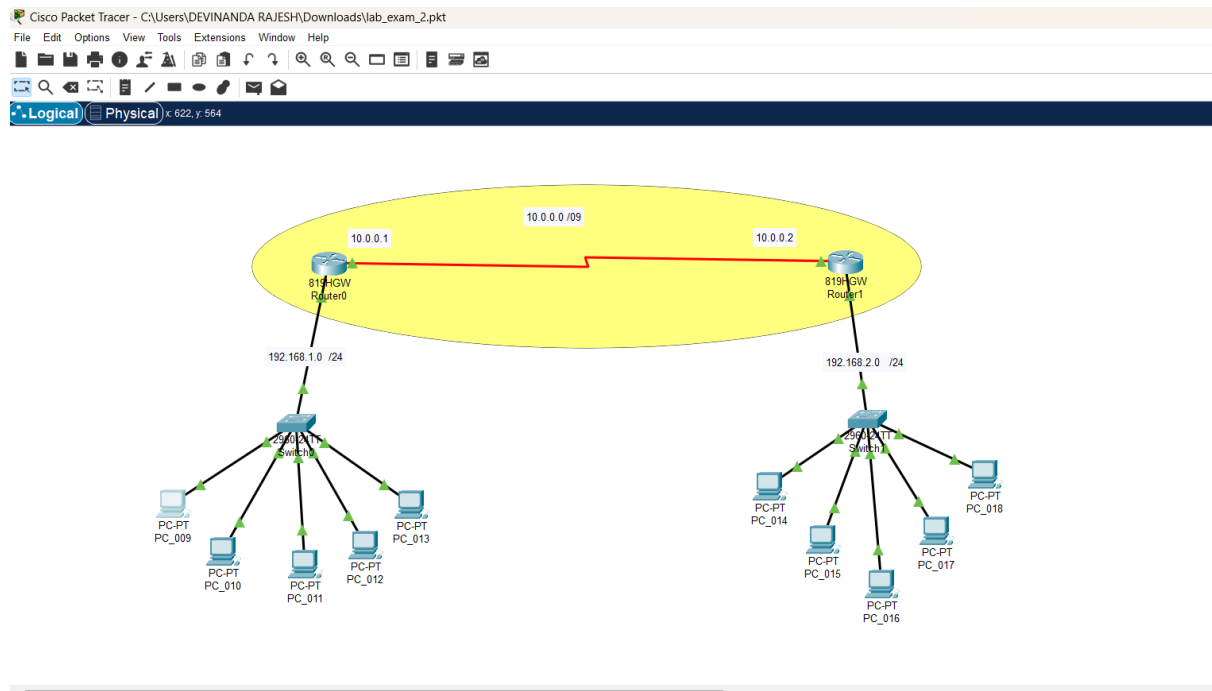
Cisco Packet Tracer - C:\Users\DEVINANDA RAJESH\Downloads\lab_exam_2.pkt

File Edit Options View Tools Extensions Window Help

Logical Physical x: 622, y: 564

10.0.0.0 /09

10.0.0.1

10.0.0.2

819HGW
Router0

819HGW
Router1

192.168.1.0 /24

192.168.2.0 /24

2960-24TT
Switch0

2960-24TT
Switch1

PC-PT
PC_009

PC-PT
PC_010

PC-PT
PC_011

PC-PT
PC_012

PC-PT
PC_013

PC-PT
PC_014

PC-PT
PC_015

PC-PT
PC_016

PC-PT
PC_017

PC-PT
PC_018